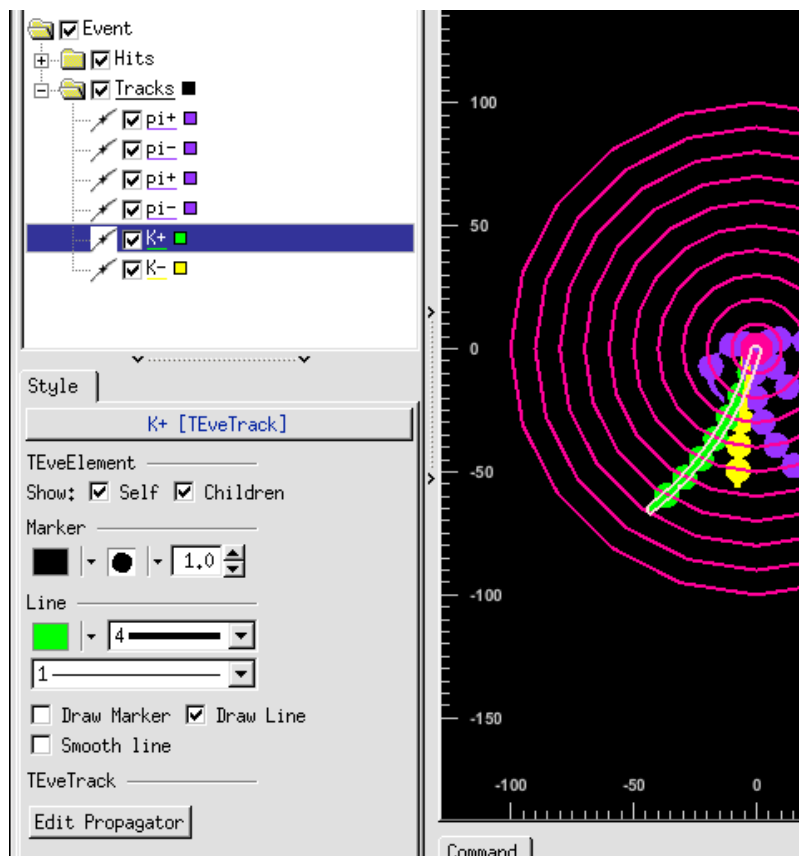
Event
Hits
Tracks
pi+
pi-
pi+
pi-
K+
K-

Style

K+ [TEveTrack]

TEveElement

Show: Self Children

Marker

1.0

Line

4

1

Draw Marker Draw Line

Smooth line

TEveTrack

Edit Propagator

100

50

0

-50

-100

-150

-100

-50

0

Command